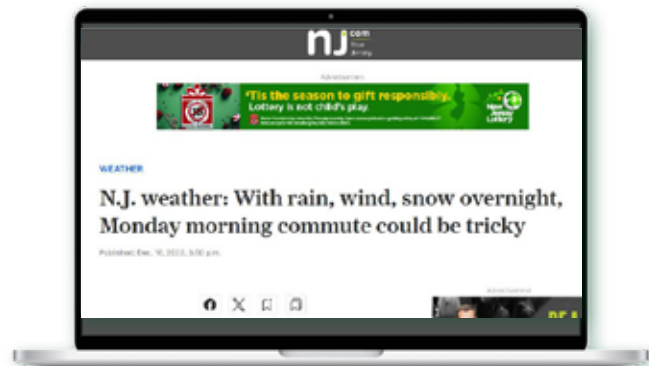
nj .com
Advertisement
'Tis the season to gift responsibly.
Lottery is not child's play.
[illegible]
New Jersey Lottery
WEATHER
N.J. weather: With rain, wind, snow overnight, Monday morning commute could be tricky
Published: Dec. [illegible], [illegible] p.m.
Advertisement